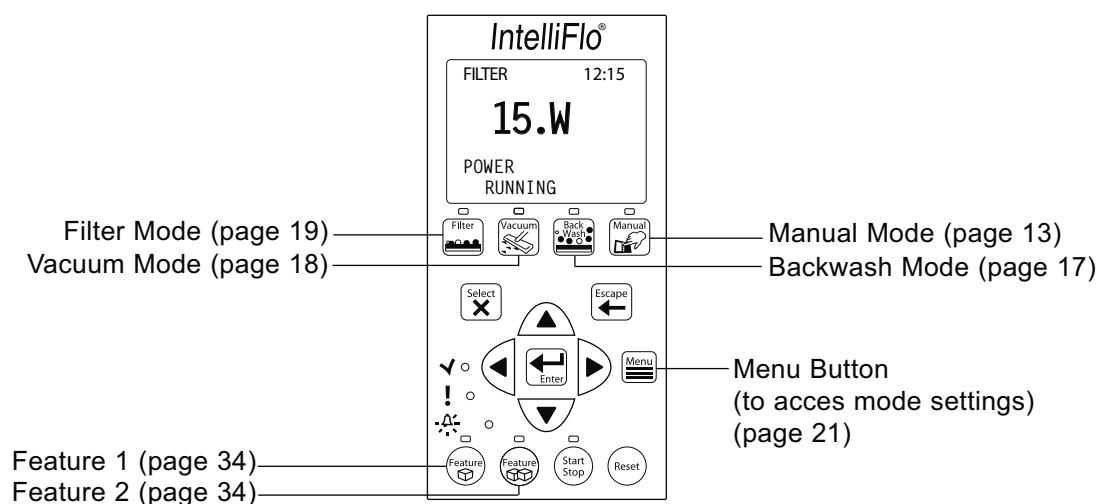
IntelliFlo®

FILTER 12:15

15.W

POWER
RUNNING

Filter Mode (page 19)
Vacuum Mode (page 18)

Filter
Vacuum
Back Wash
Manual

Manual Mode (page 13)
Backwash Mode (page 17)

Select
Escape
Enter
Menu

Menu Button
(to acces mode settings)
(page 21)

Feature 1 (page 34)
Feature 2 (page 34)

Feature
Feature
Start Stop
Reset